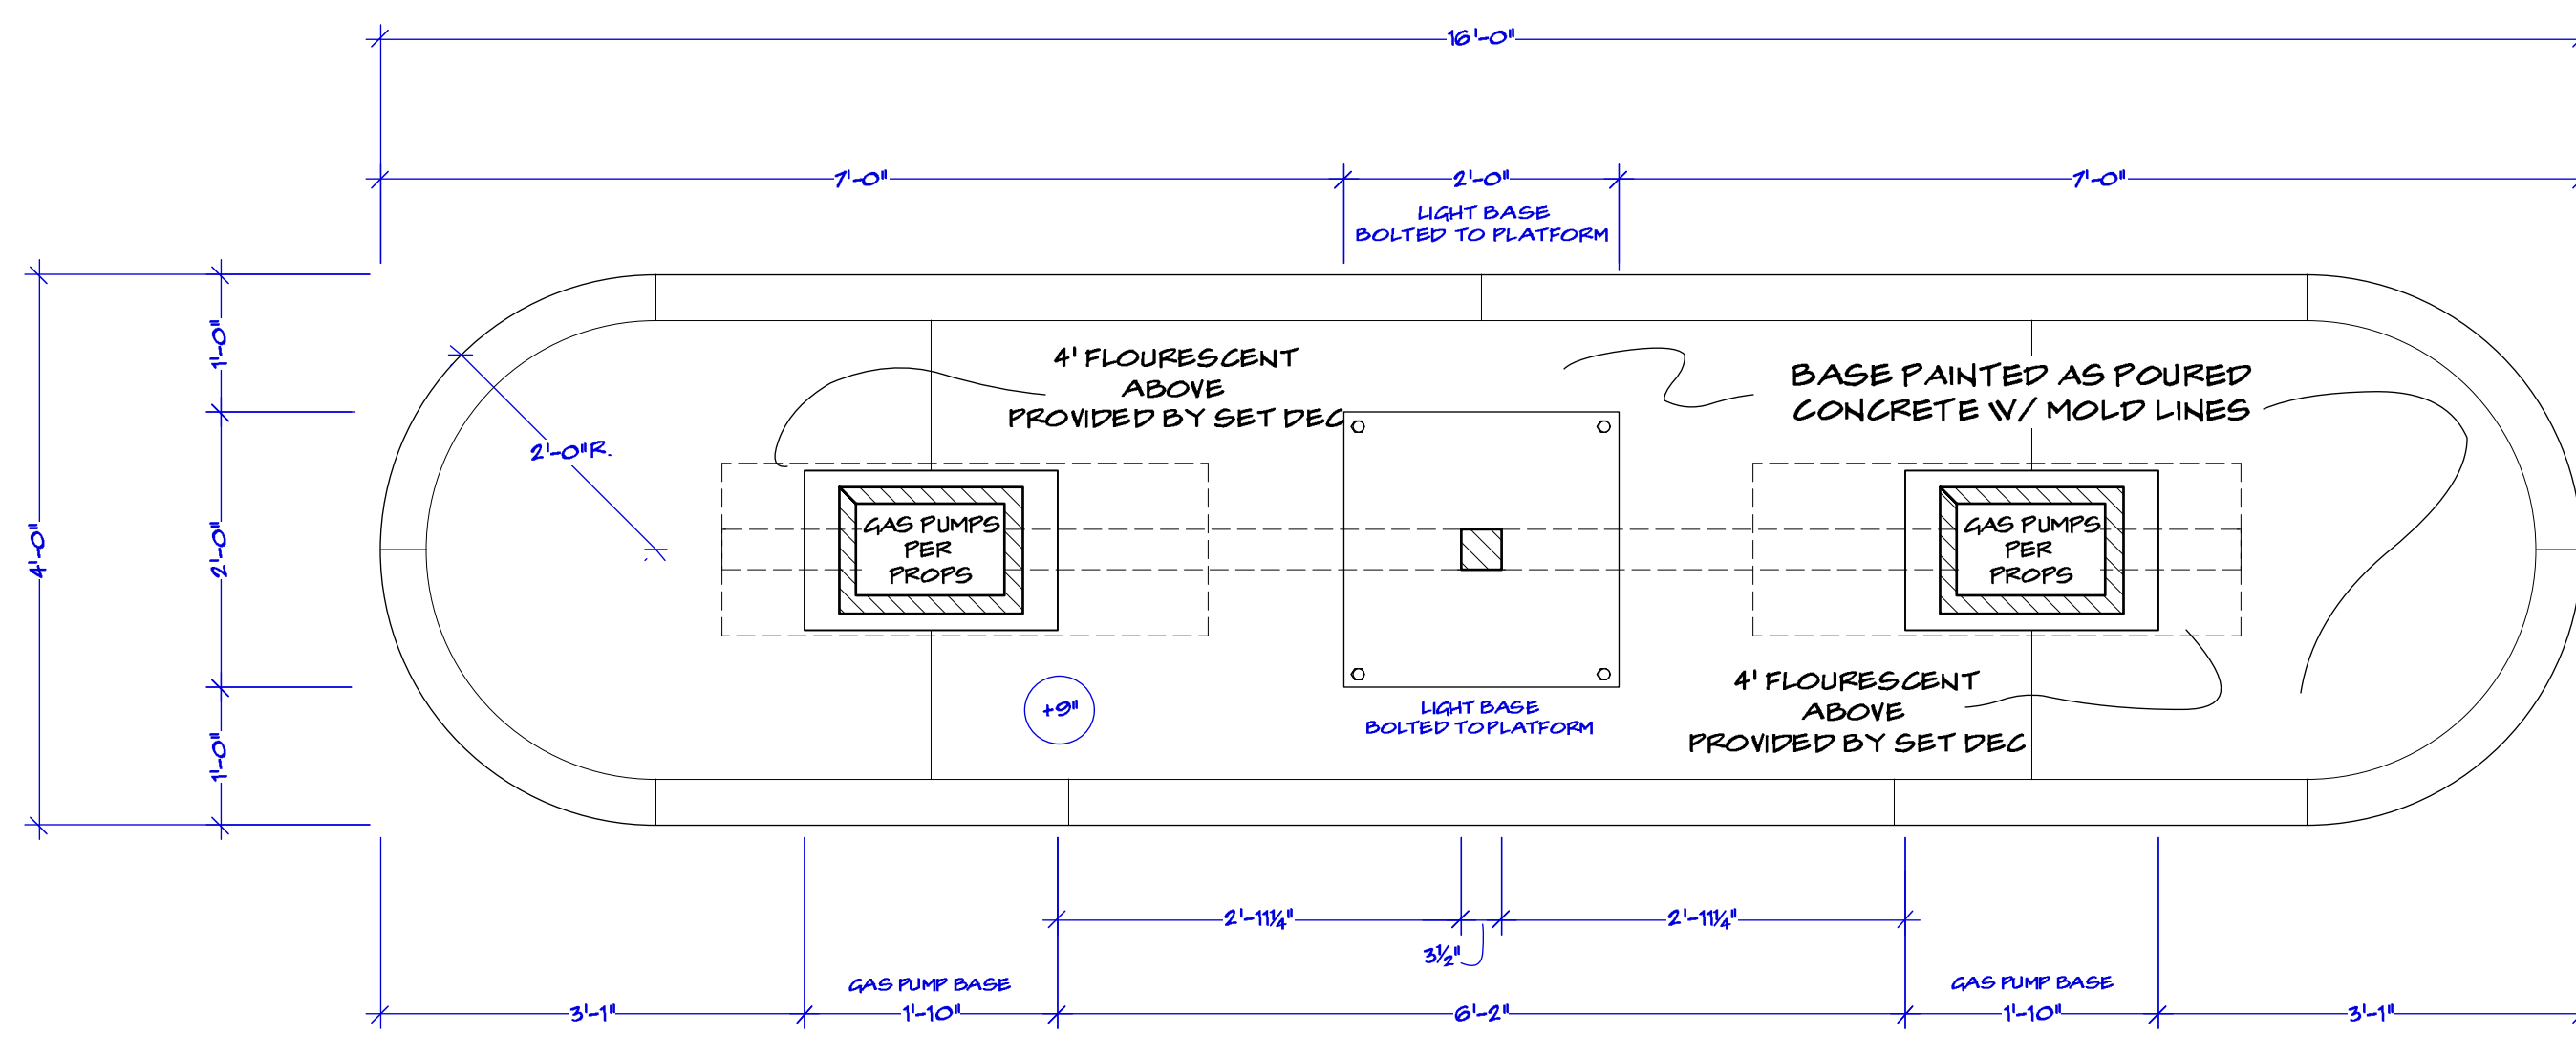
16'-0"

7'-0"

2'-0"

7'-0"

LIGHT BASE
BOLTED TO PLATFORM

4'-0"

1'-0"

2'-0"

1'-0"

4' FLOURESCENT
ABOVE
PROVIDED BY SET DEC

BASE PAINTED AS POURED
CONCRETE W/ MOLD LINES

2'-0"R.

GAS PUMPS
PER
PROPS

GAS PUMPS
PER
PROPS

+9"

LIGHT BASE
BOLTED TO PLATFORM

4' FLOURESCENT
ABOVE
PROVIDED BY SET DEC

2'-11¼"

2'-11¼"

3½"

GAS PUMP BASE

GAS PUMP BASE

3'-1"

1'-10"

6'-2"

1'-10"

3'-1"